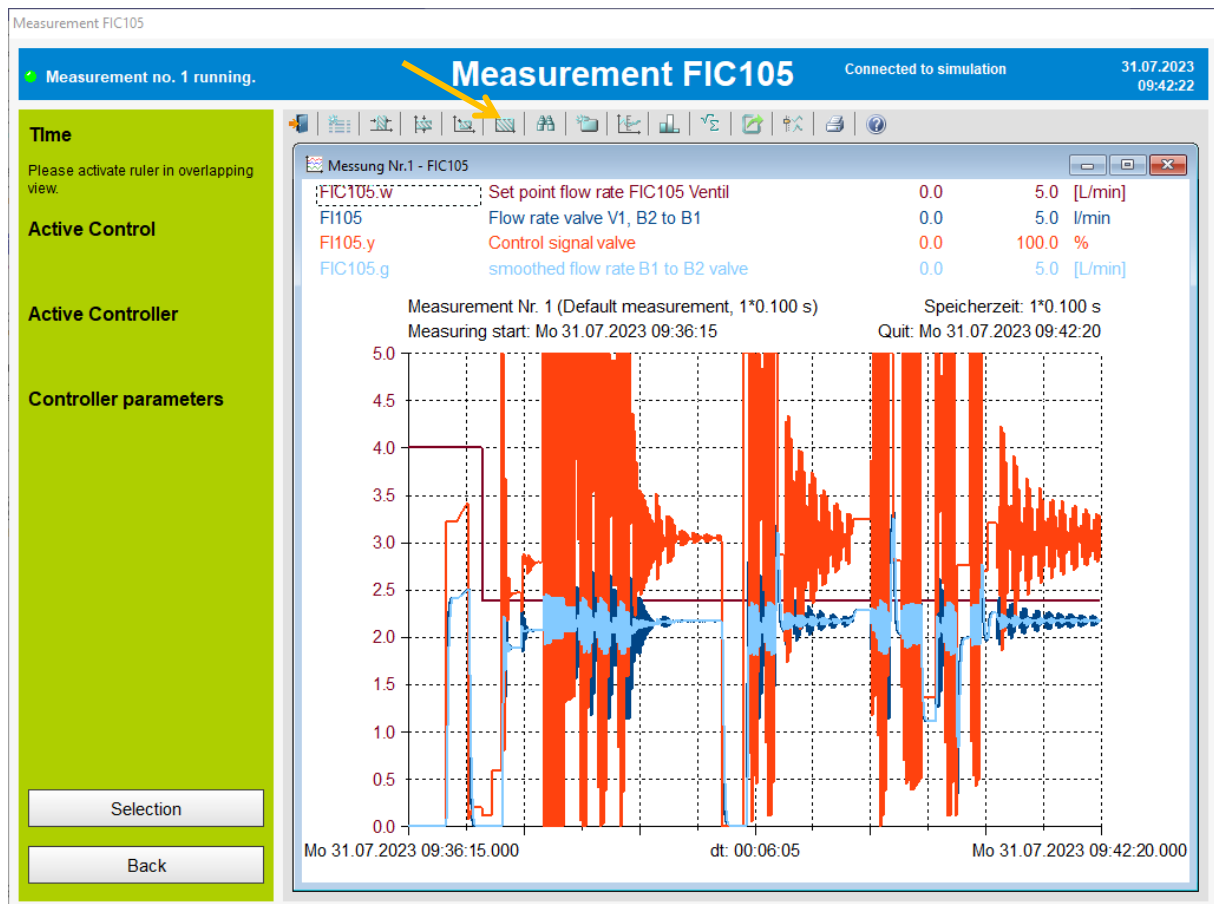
Measurement FIC105

Measurement no. 1 running.

Measurement FIC105

Connected to simulation

31.07.2023
09:42:22

Time

Please activate ruler in overlapping view.

Active Control

Active Controller

Controller parameters

Selection

Back

Messung Nr.1 - FIC105

| FIC105.w | Set point flow rate FIC105 Ventil | 0.0 | 5.0 | [L/min] |
|---|---|---|---|---|
| FI105 | Flow rate valve V1, B2 to B1 | 0.0 | 5.0 | l/min |
| FI105.y | Control signal valve | 0.0 | 100.0 | % |
| FIC105.g | smoothed flow rate B1 to B2 valve | 0.0 | 5.0 | [L/min] |

Measurement Nr. 1 (Default measurement, 1*0.100 s)
Speicherzeit: 1*0.100 s
Measuring start: Mo 31.07.2023 09:36:15
Quit: Mo 31.07.2023 09:42:20

5.0
4.5
4.0
3.5
3.0
2.5
2.0
1.5
1.0
0.5
0.0

Mo 31.07.2023 09:36:15.000
dt: 00:06:05
Mo 31.07.2023 09:42:20.000